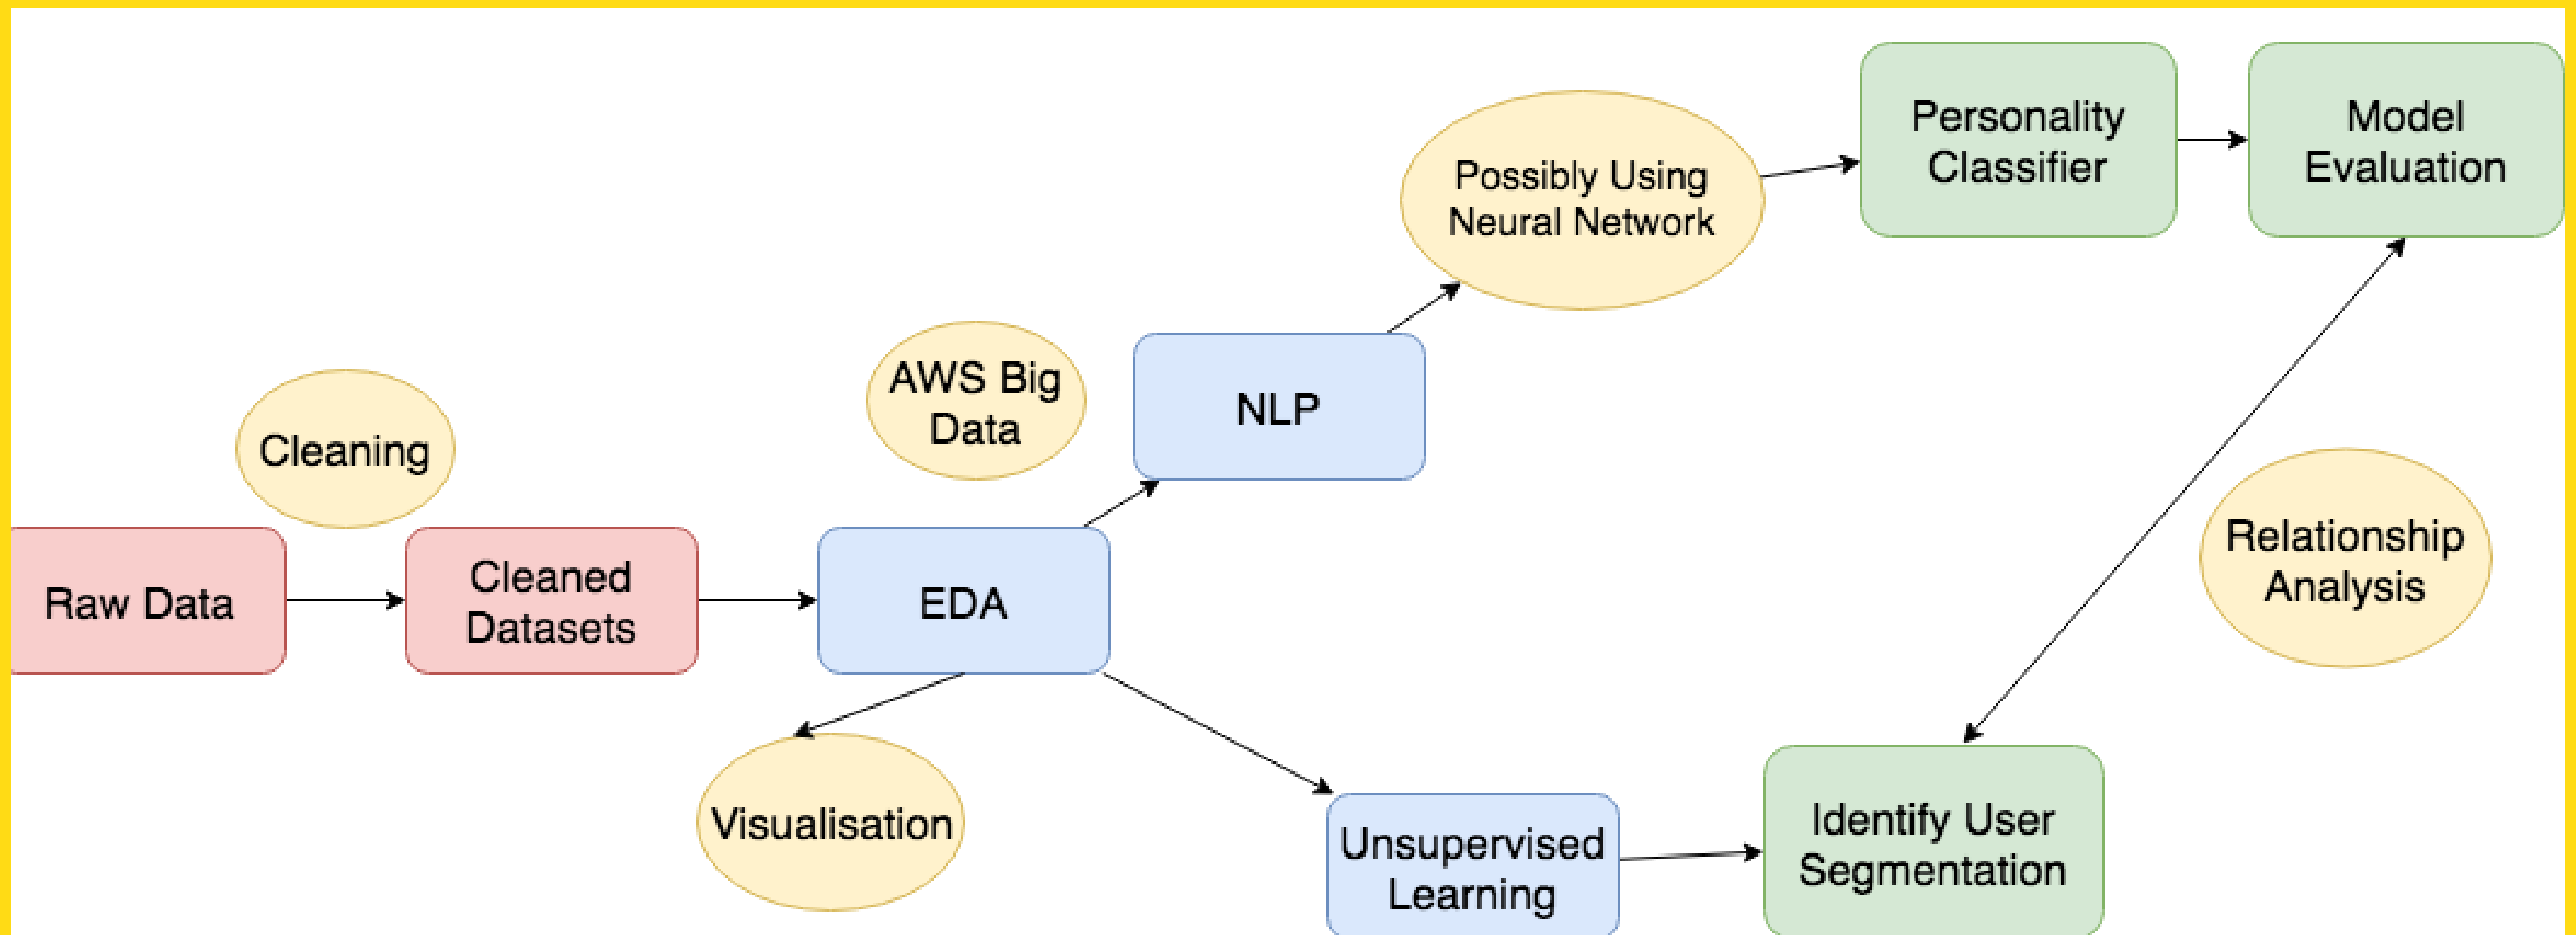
Raw Data

Cleaning

Cleaned Datasets

AWS Big Data

EDA

Visualisation

NLP

Possibly Using Neural Network

Unsupervised Learning

Personality Classifier

Model Evaluation

Relationship Analysis

Identify User Segmentation